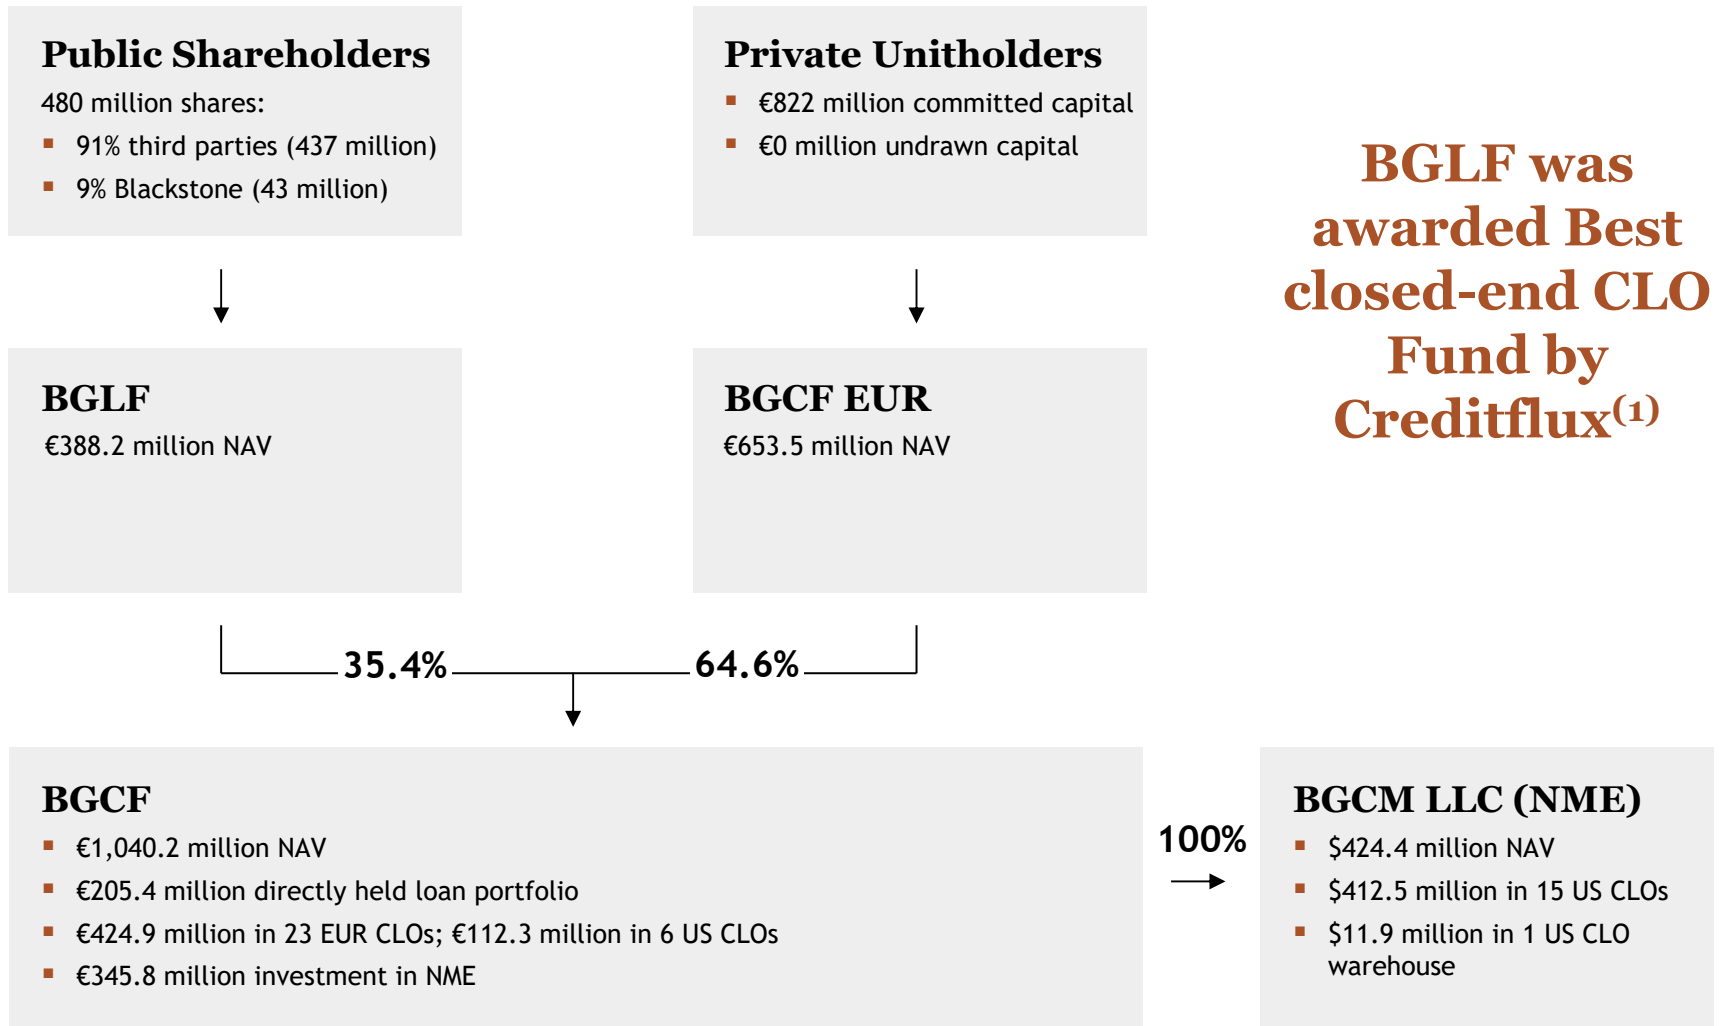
**Public Shareholders**
480 million shares:
- 91% third parties (437 million)
- 9% Blackstone (43 million)

**Private Unitholders**
- €822 million committed capital
- €0 million undrawn capital

BGLF was awarded Best closed-end CLO Fund by Creditflux$^{(1)}$

**BGLF**
€388.2 million NAV

**BGCF EUR**
€653.5 million NAV

35.4%

64.6%

**BGCF**
- €1,040.2 million NAV
- €205.4 million directly held loan portfolio
- €424.9 million in 23 EUR CLOs; €112.3 million in 6 US CLOs
- €345.8 million investment in NME

100%

**BGCM LLC (NME)**
- $424.4 million NAV
- $412.5 million in 15 US CLOs
- $11.9 million in 1 US CLO warehouse